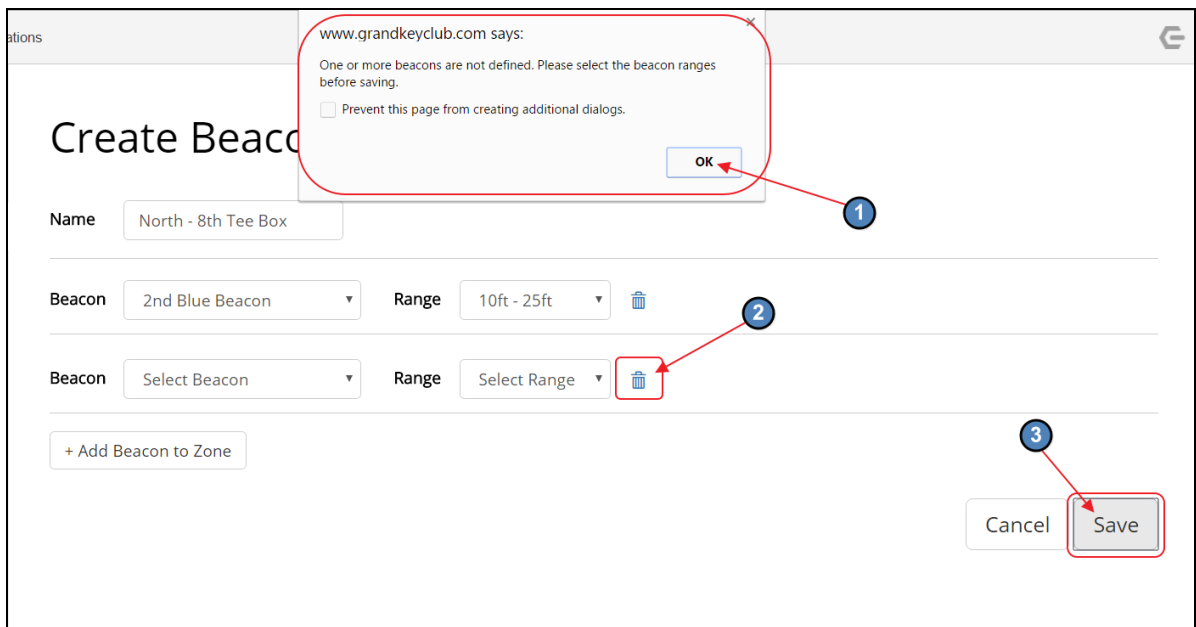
ations

www.grandkeyclub.com says:

One or more beacons are not defined. Please select the beacon ranges before saving.

Prevent this page from creating additional dialogs.

OK

×

Create Beaco

1

Name North - 8th Tee Box

Beacon 2nd Blue Beacon Range 10ft - 25ft

2

Beacon Select Beacon Range Select Range

+ Add Beacon to Zone

3

Cancel Save